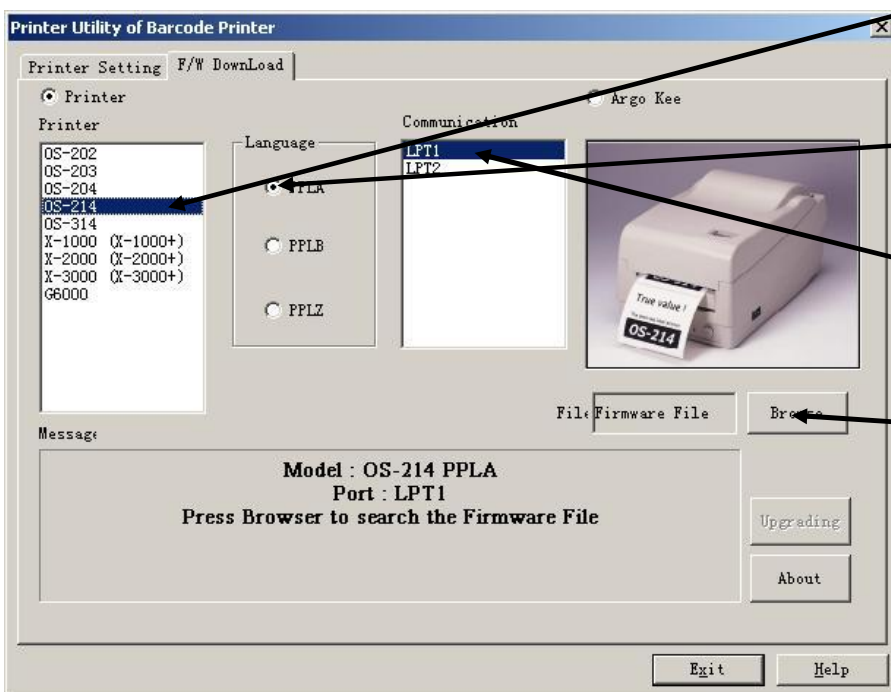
Printer Utility of Barcode Printer

Printer Setting F/W DownLoad

Printer

Argo Kee

Printer

OS-202
OS-203
OS-204
OS-214
OS-314
X-1000 (X-1000+)
X-2000 (X-2000+)
X-3000 (X-3000+)
G6000

Language

PPLA

PPLB

PPLZ

Communication

LPT1
LPT2

True value !

OS-214

File Firmware File

Browse

Message

Model : OS-214 PPLA
Port : LPT1
Press Browser to search the Firmware File

Upgrading

About

Exit

Help